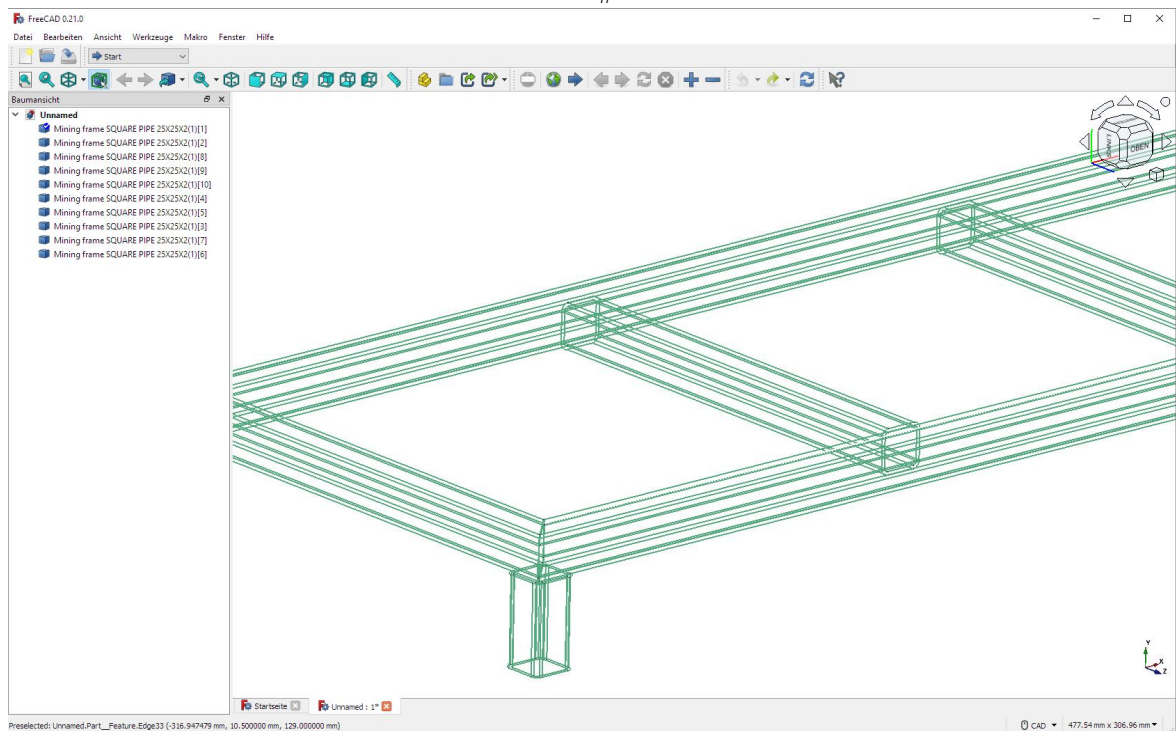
FreeCAD 0.21.0

Datei Bearbeiten Ansicht Werkzeuge Makro Fenster Hilfe

Start

Baumansicht

Unnamed
Mining frame SQUARE PIPE 25X25X2(1)[1]
Mining frame SQUARE PIPE 25X25X2(1)[2]
Mining frame SQUARE PIPE 25X25X2(1)[8]
Mining frame SQUARE PIPE 25X25X2(1)[9]
Mining frame SQUARE PIPE 25X25X2(1)[10]
Mining frame SQUARE PIPE 25X25X2(1)[4]
Mining frame SQUARE PIPE 25X25X2(1)[5]
Mining frame SQUARE PIPE 25X25X2(1)[3]
Mining frame SQUARE PIPE 25X25X2(1)[7]
Mining frame SQUARE PIPE 25X25X2(1)[6]

OBEN
LINKS

Y
X
Z

Startseite
Unnamed : 1*

Preselected: Unnamed.Part__Feature.Edge33 (-316.947479 mm, 10.500000 mm, 129.000000 mm)

CAD
477.54 mm x 306.96 mm